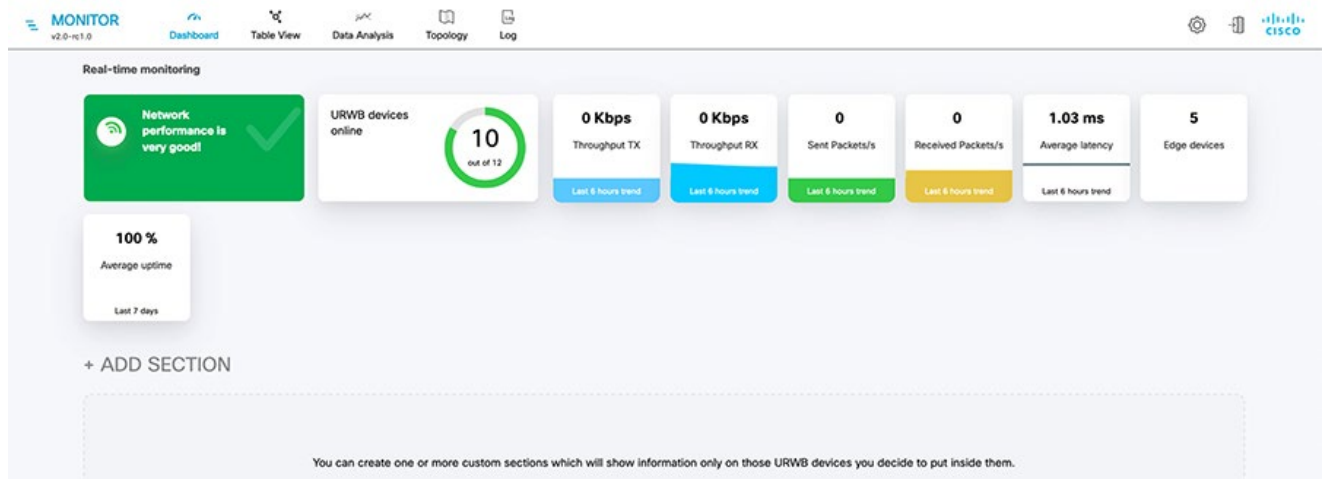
MONITOR
v2.0-rc1.0

Dashboard
Table View
Data Analysis
Topology
Log

cisco

Real-time monitoring

Network performance is very good!

URWB devices online
10
out of 12

0 Kbps
Throughput TX
Last 6 hours trend

0 Kbps
Throughput RX
Last 6 hours trend

0
Sent Packets/s
Last 6 hours trend

0
Received Packets/s
Last 6 hours trend

1.03 ms
Average latency
Last 6 hours trend

5
Edge devices

100 %
Average uptime
Last 7 days

+ ADD SECTION

You can create one or more custom sections which will show information only on those URWB devices you decide to put inside them.